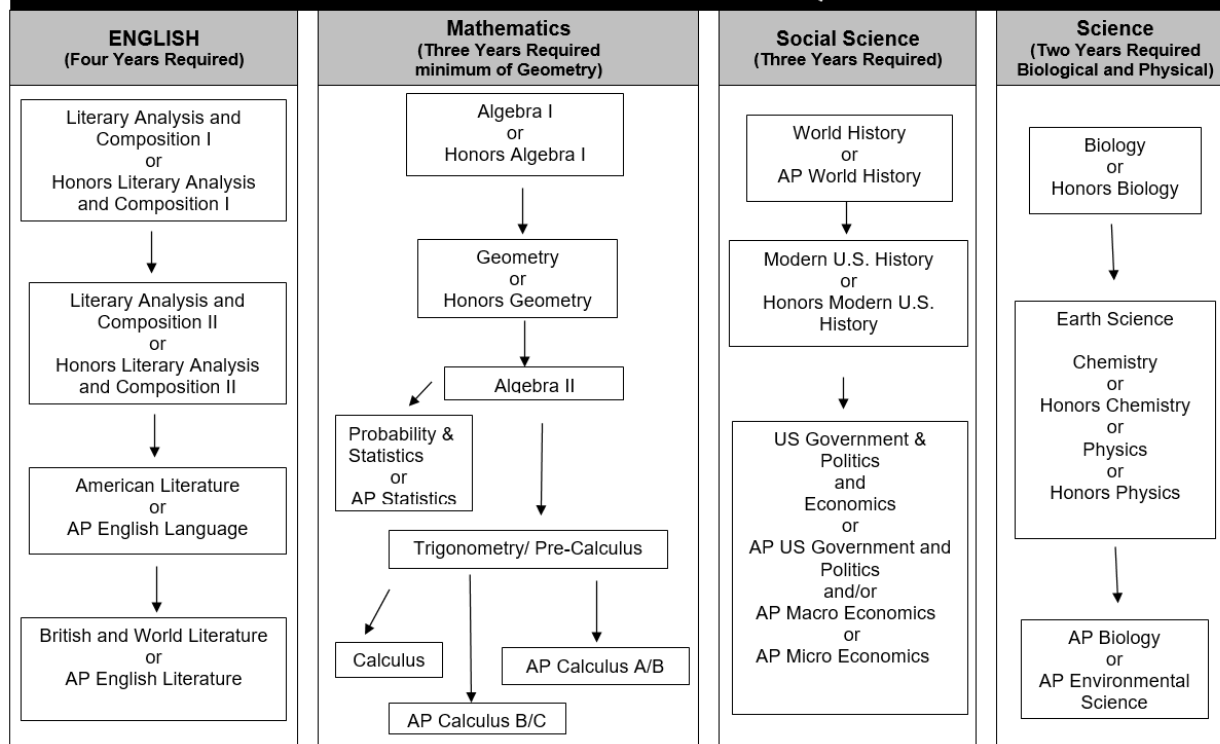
ENGLISH
(Four Years Required)

Literary Analysis and Composition I
or
Honors Literary Analysis and Composition I

Literary Analysis and Composition II
or
Honors Literary Analysis and Composition II

American Literature
or
AP English Language

British and World Literature
or
AP English Literature

Mathematics
(Three Years Required minimum of Geometry)

Algebra I
or
Honors Algebra I

Geometry
or
Honors Geometry

Algebra II

Probability & Statistics
or
AP Statistics

Trigonometry/ Pre-Calculus

Calculus

AP Calculus A/B

AP Calculus B/C

Social Science
(Three Years Required)

World History
or
AP World History

Modern U.S. History
or
Honors Modern U.S. History

US Government & Politics
and
Economics
or
AP US Government and Politics
and/or
AP Macro Economics
or
AP Micro Economics

Science
(Two Years Required Biological and Physical)

Biology
or
Honors Biology

Earth Science

Chemistry
or
Honors Chemistry
or
Physics
or
Honors Physics

AP Biology
or
AP Environmental Science